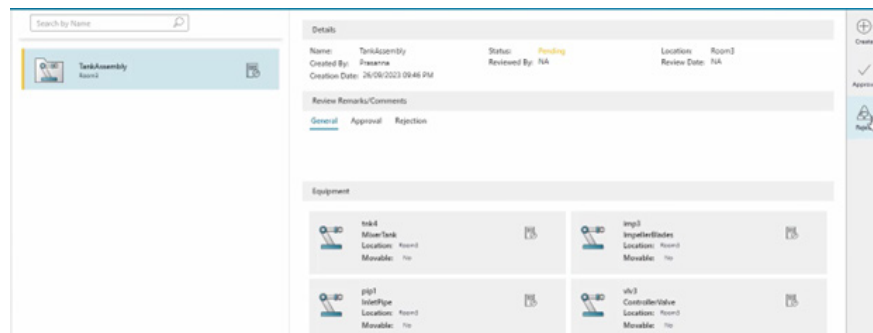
Search by Name

TankAssembly
Room3

Details

Name: TankAssembly
Created By: Prasanna
Creation Date: 26/09/2023 09:46 PM

Status: Pending
Reviewed By: NA

Location: Room3
Review Date: NA

Review Remarks/Comments

General Approval Rejection

Equipment

tnk4
MixerTank
Location: Room3
Movable: No

imp3
ImpellerBlades
Location: Room3
Movable: No

pip1
InletPipe
Location: Room3
Movable: No

vlv3
ControllerValve
Location: Room3
Movable: No

Create

Approve

Reje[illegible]